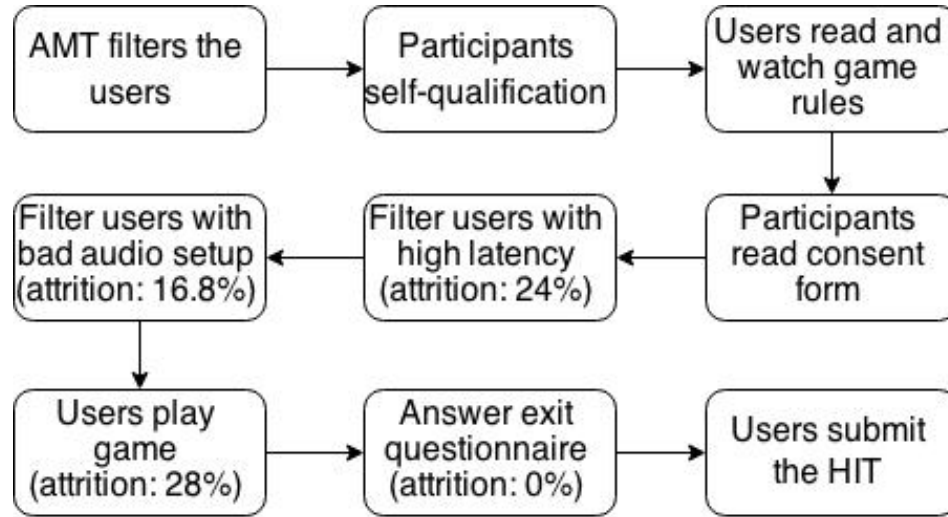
AMT filters the users

Participants self-qualification

Users read and watch game rules

Participants read consent form

Filter users with high latency (attrition: 24%)

Filter users with bad audio setup (attrition: 16.8%)

Users play game (attrition: 28%)

Answer exit questionnaire (attrition: 0%)

Users submit the HIT